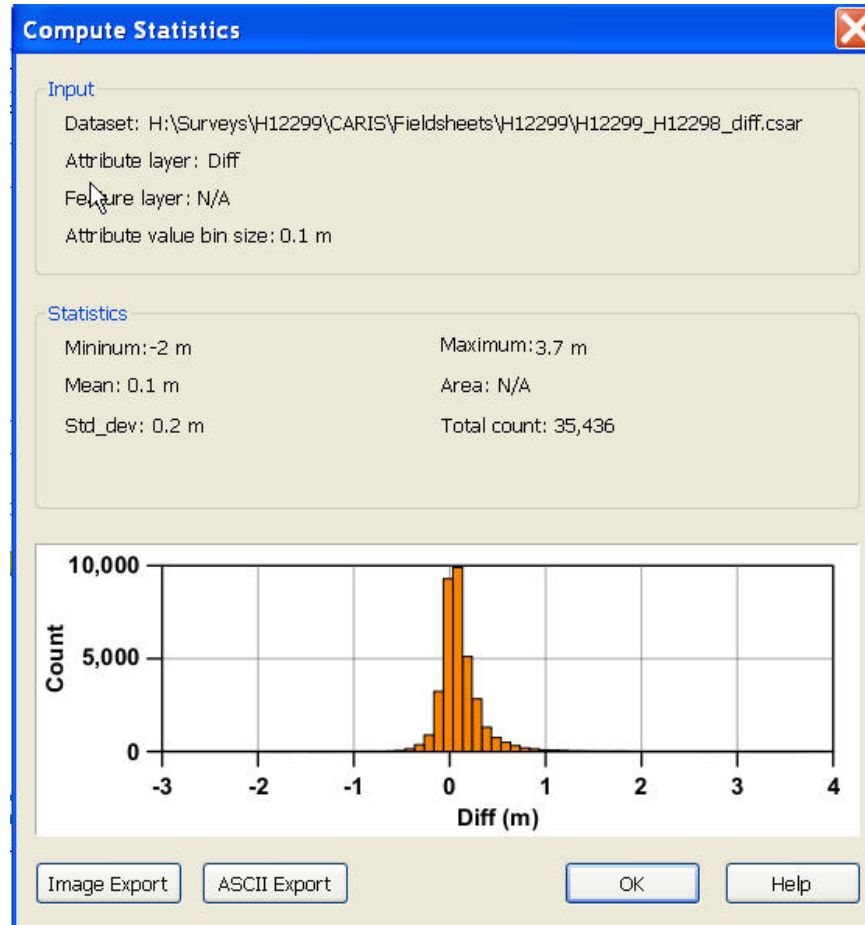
Compute Statistics

Input

Dataset: H:\Surveys\H12299\CARIS\Fieldsheets\H12299\H12299_H12298_diff.csar

Attribute layer: Diff

Fe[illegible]ure layer: N/A

Attribute value bin size: 0.1 m

Statistics

Mininum:-2 m

Maximum:3.7 m

Mean: 0.1 m

Area: N/A

Std_dev: 0.2 m

Total count: 35,436

10,000

5,000

0

Count

-3 -2 -1 0 1 2 3 4

Diff (m)

Image Export

ASCII Export

OK

Help